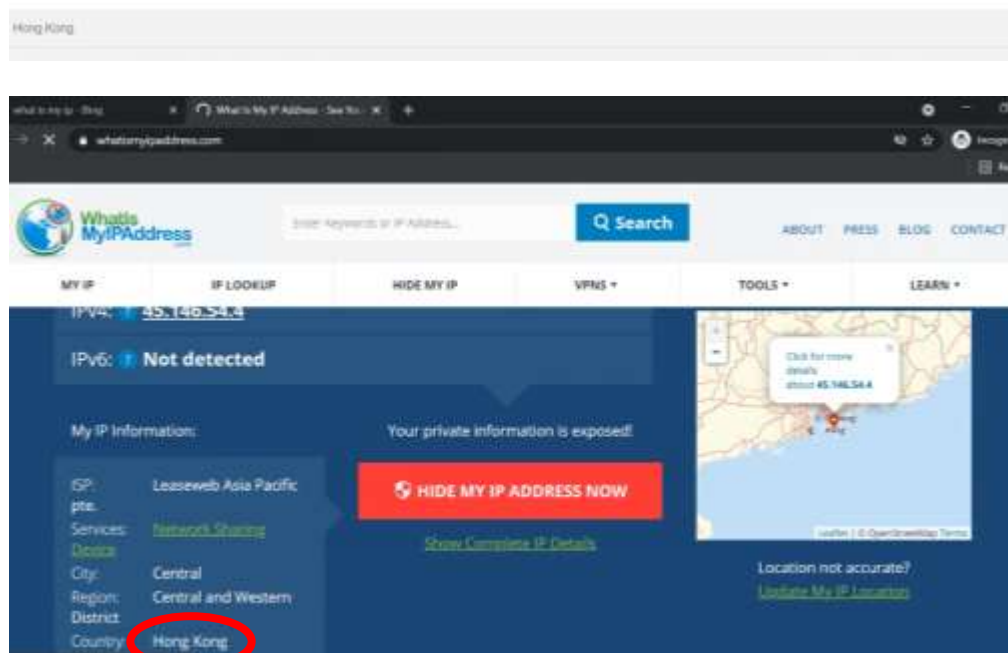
Hong Kong

what is my ip - Bing
What Is My IP Address - See Yo...
whatismyipaddress.com

WhatIsMyIPAddress.com
Enter Keywords or IP Address...
Search
ABOUT PRESS BLOG CONTACT

MY IP
IP LOOKUP
HIDE MY IP
VPNS ▾
TOOLS ▾
LEARN ▾

IPv4: ? 45.146.54.4
IPv6: ? Not detected

My IP Information:
ISP: Leaseweb Asia Pacific pte.
Services: Network Sharing Device
City: Central
Region: Central and Western District
Country: Hong Kong

Your private information is exposed!
HIDE MY IP ADDRESS NOW
Show Complete IP Details

Click for more details about 45.146.54.4
Leaflet | © OpenStreetMap Terms

Location not accurate?
Update My IP Location